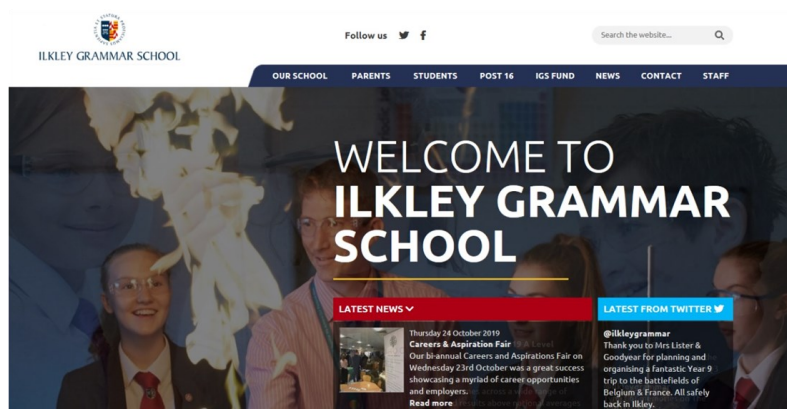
ILKLEY GRAMMAR SCHOOL

Follow us

Search the website...

OUR SCHOOL PARENTS STUDENTS POST 16 IGS FUND NEWS CONTACT STAFF

WELCOME TO
ILKLEY GRAMMAR SCHOOL

LATEST NEWS

Thursday 24 October 2019
Careers & Aspiration Fair
Our bi-annual Careers and Aspirations Fair on Wednesday 23rd October was a great success showcasing a myriad of career opportunities and employers.
Read more

LATEST FROM TWITTER

@ilkleygrammar
Thank you to Mrs Lister & Goodyear for planning and organising a fantastic Year 9 trip to the battlefields of Belgium & France. All safely back in Ilkley.